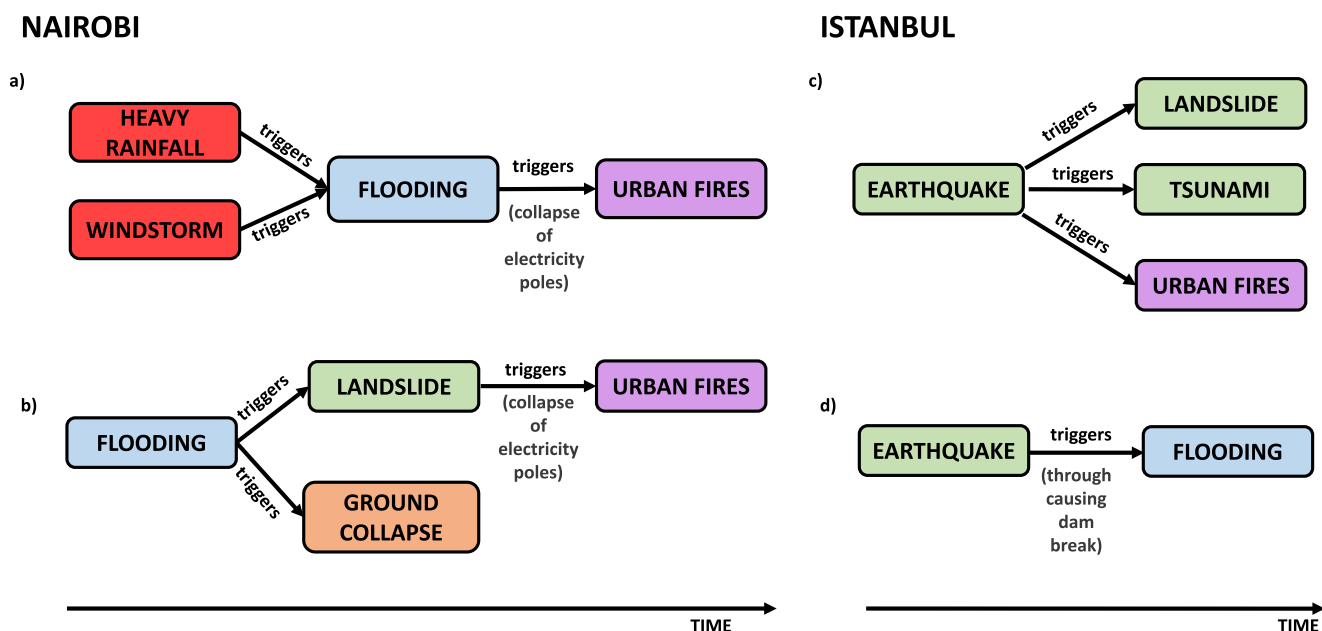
NAIROBI

a)

HEAVY RAINFALL

triggers

WINDSTORM

triggers

FLOODING

triggers

(collapse of electricity poles)

URBAN FIRES

b)

FLOODING

triggers

LANDSLIDE

triggers

(collapse of electricity poles)

URBAN FIRES

triggers

GROUND COLLAPSE

TIME

ISTANBUL

c)

EARTHQUAKE

triggers

LANDSLIDE

triggers

TSUNAMI

triggers

URBAN FIRES

d)

EARTHQUAKE

triggers

(through causing dam break)

FLOODING

TIME